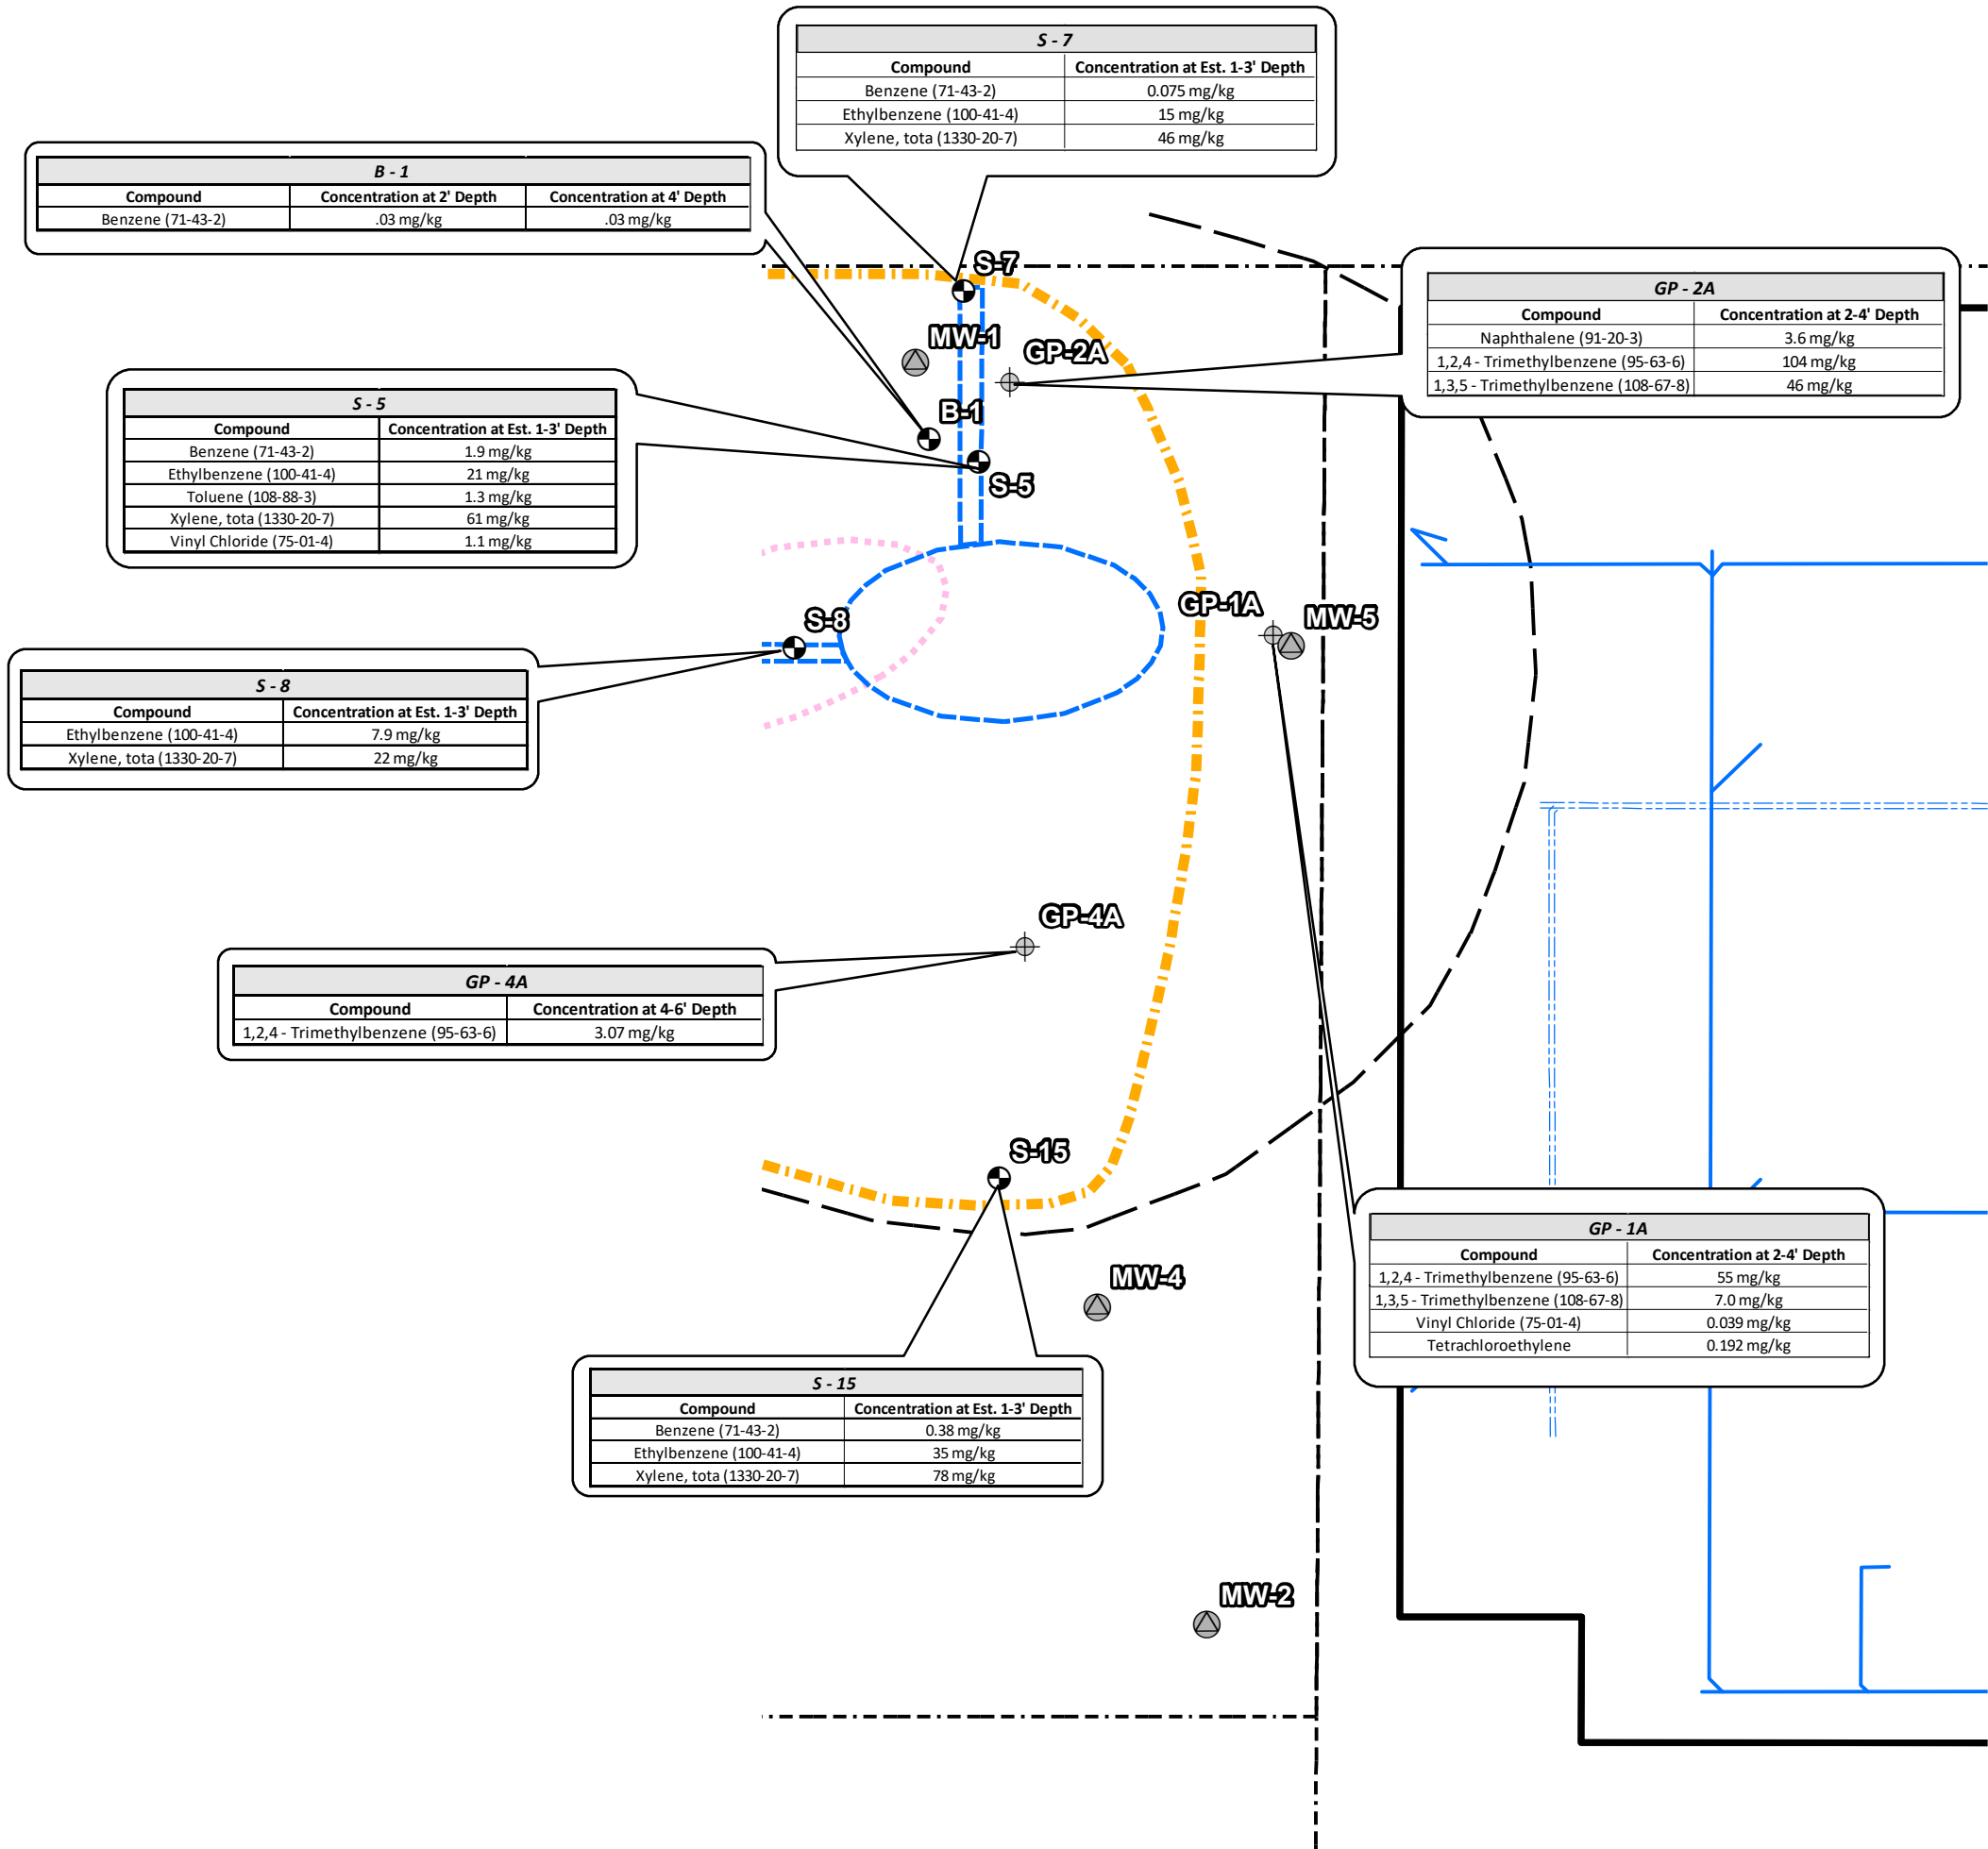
S - 7

| Compound | Concentration at Est. 1-3' Depth |
|---|---|
| Benzene (71-43-2) | 0.075 mg/kg |
| Ethylbenzene (100-41-4) | 15 mg/kg |
| Xylene, tota (1330-20-7) | 46 mg/kg |

B - 1

| Compound | Concentration at 2' Depth | Concentration at 4' Depth |
|---|---|---|
| Benzene (71-43-2) | .03 mg/kg | .03 mg/kg |

S-7

MW-1

GP-2A

GP - 2A

| Compound | Concentration at 2-4' Depth |
|---|---|
| Naphthalene (91-20-3) | 3.6 mg/kg |
| 1,2,4 - Trimethylbenzene (95-63-6) | 104 mg/kg |
| 1,3,5 - Trimethylbenzene (108-67-8) | 46 mg/kg |

B-1

S - 5

| Compound | Concentration at Est. 1-3' Depth |
|---|---|
| Benzene (71-43-2) | 1.9 mg/kg |
| Ethylbenzene (100-41-4) | 21 mg/kg |
| Toluene (108-88-3) | 1.3 mg/kg |
| Xylene, tota (1330-20-7) | 61 mg/kg |
| Vinyl Chloride (75-01-4) | 1.1 mg/kg |

S-5

S-8

GP-1A

MW-5

S - 8

| Compound | Concentration at Est. 1-3' Depth |
|---|---|
| Ethylbenzene (100-41-4) | 7.9 mg/kg |
| Xylene, tota (1330-20-7) | 22 mg/kg |

GP-4A

GP - 4A

| Compound | Concentration at 4-6' Depth |
|---|---|
| 1,2,4 - Trimethylbenzene (95-63-6) | 3.07 mg/kg |

S-15

GP - 1A

| Compound | Concentration at 2-4' Depth |
|---|---|
| 1,2,4 - Trimethylbenzene (95-63-6) | 55 mg/kg |
| 1,3,5 - Trimethylbenzene (108-67-8) | 7.0 mg/kg |
| Vinyl Chloride (75-01-4) | 0.039 mg/kg |
| Tetrachloroethylene | 0.192 mg/kg |

MW-4

S - 15

| Compound | Concentration at Est. 1-3' Depth |
|---|---|
| Benzene (71-43-2) | 0.38 mg/kg |
| Ethylbenzene (100-41-4) | 35 mg/kg |
| Xylene, tota (1330-20-7) | 78 mg/kg |

MW-2